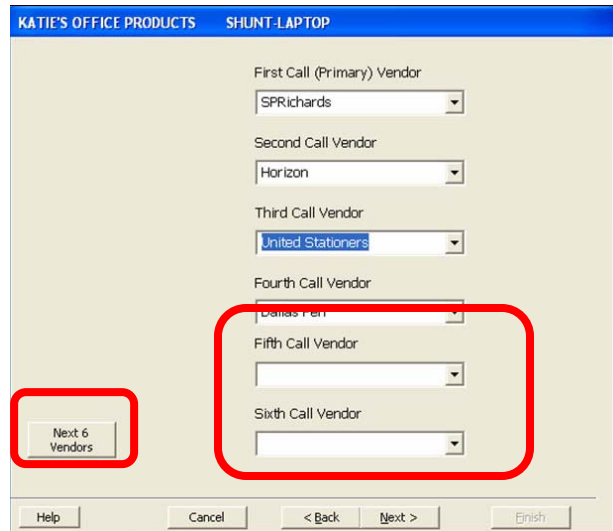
KATIE'S OFFICE PRODUCTS SHUNT-LAPTOP

First Call (Primary) Vendor
SPRichards

Second Call Vendor
Horizon

Third Call Vendor
United Stationers

Fourth Call Vendor
Dallas Pen

Fifth Call Vendor

Sixth Call Vendor

Next 6 Vendors

Help
Cancel
< Back
Next >
Finish